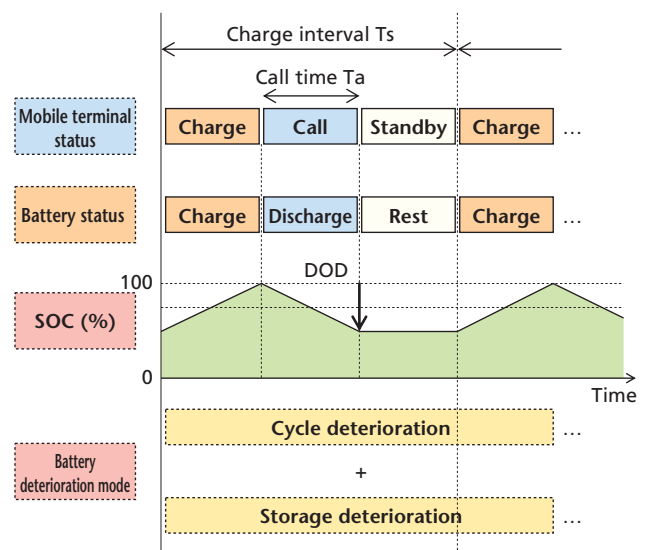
Charge interval Ts

Call time Ta

Mobile terminal status

Charge | Call | Standby | Charge ...

Battery status

Charge | Discharge | Rest | Charge ...

DOD

100

SOC (%)

0

Time

Cycle deterioration ...

+

Battery deterioration mode

Storage deterioration ...